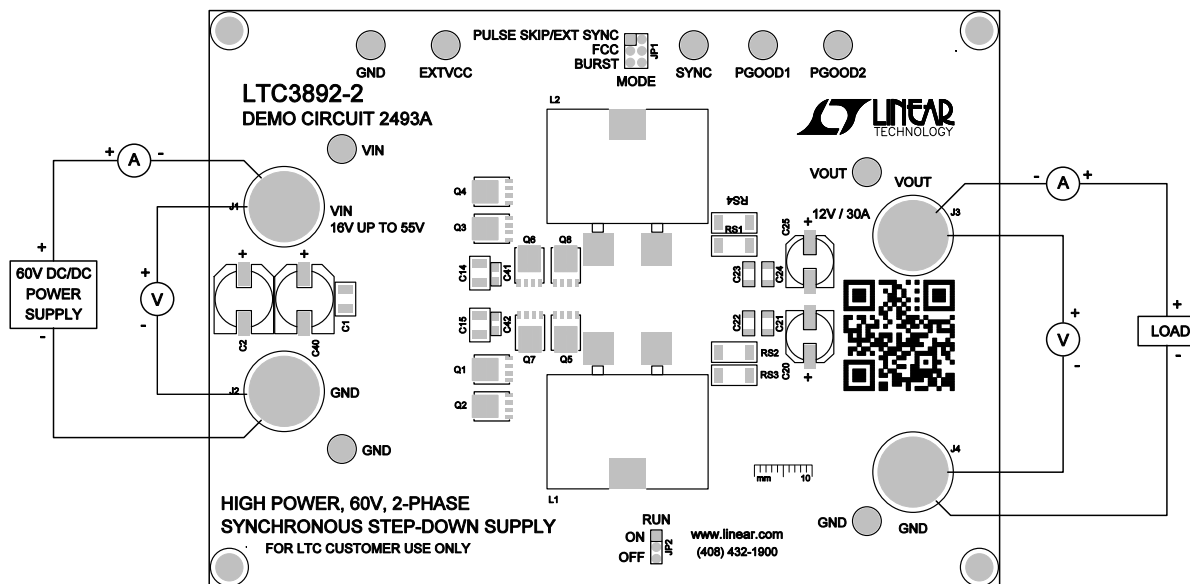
GND
EXTVCC
PULSE SKIP/EXT SYNC
FCC
BURST
JP1
MODE
SYNC
PGOOD1
PGOOD2

LTC3892-2
DEMO CIRCUIT 2493A

LINEAR TECHNOLOGY

VIN
+ A -
J1
VIN
16V UP TO 55V
+
60V DC/DC POWER SUPPLY
-
+
V
-
C2
C40
C1
J2
GND
GND

L2
Q4
Q3
Q6
Q8
C14
C41
C15
C42
Q1
Q7
Q5
Q2
L1
RS4
RS1
RS2
RS3
C23
C24
C22
C21
C25
C20
VOUT
VOUT
12V / 30A
J3
- A +
+
V
-
+
LOAD
-
J4
GND
GND
mm 10

HIGH POWER, 60V, 2-PHASE
SYNCHRONOUS STEP-DOWN SUPPLY
FOR LTC CUSTOMER USE ONLY

RUN
ON
OFF
JP2
www.linear.com
(408) 432-1900